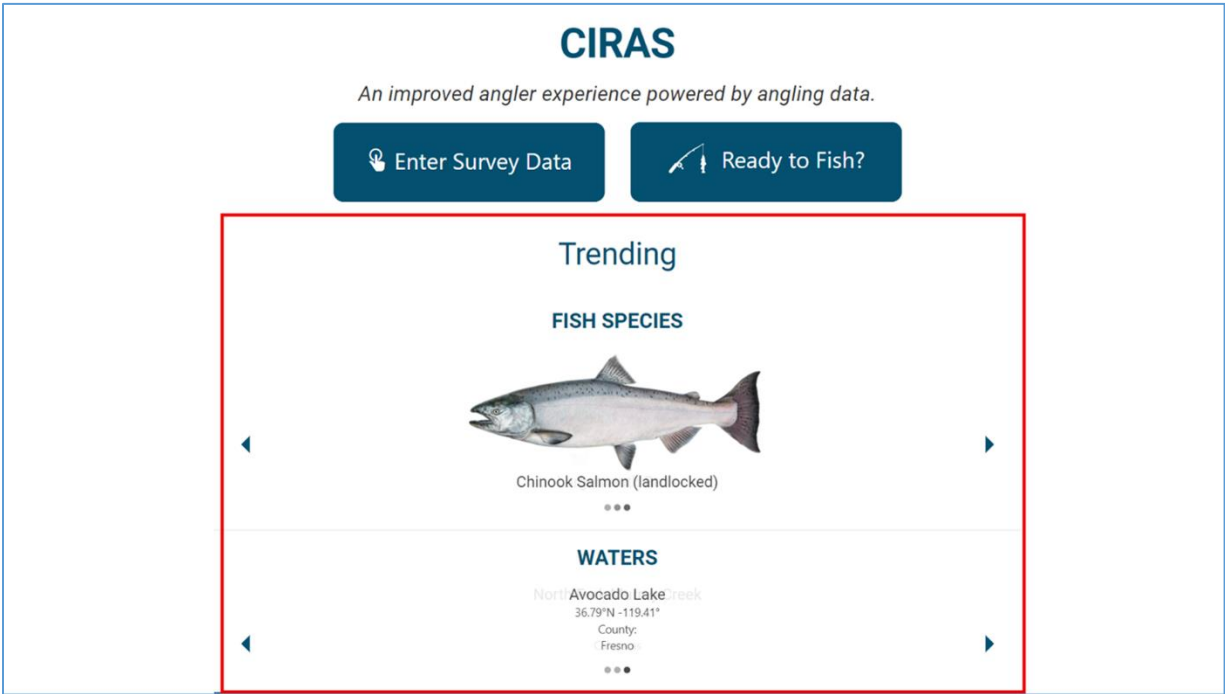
CIRAS

An improved angler experience powered by angling data.

Enter Survey Data

Ready to Fish?

Trending

FISH SPECIES

Chinook Salmon (landlocked)

WATERS

Avocado Lake
36.79°N -119.41°
County:
Fresno